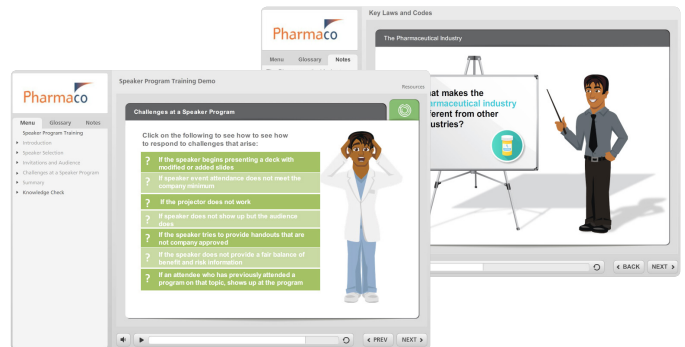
Pharmaco

Menu Glossary Notes

Key Laws and Codes

The Pharmaceutical Industry

at makes the
armaceutical industry
ferent from other
ustries?

BACK NEXT

Pharmaco

Menu Glossary Notes

Speaker Program Training
Introduction
Speaker Selection
Invitations and Audience
Challenges at a Speaker Program
Summary
Knowledge Check

Speaker Program Training Demo

Resources

Challenges at a Speaker Program

Click on the following to see how to see how to respond to challenges that arise:

? If the speaker begins presenting a deck with modified or added slides

? If speaker event attendance does not meet the company minimum

? If the projector does not work

? If speaker does not show up but the audience does

? If the speaker tries to provide handouts that are not company approved

? If the speaker does not provide a fair balance of benefit and risk information

? If an attendee who has previously attended a program on that topic, shows up at the program

PREV NEXT